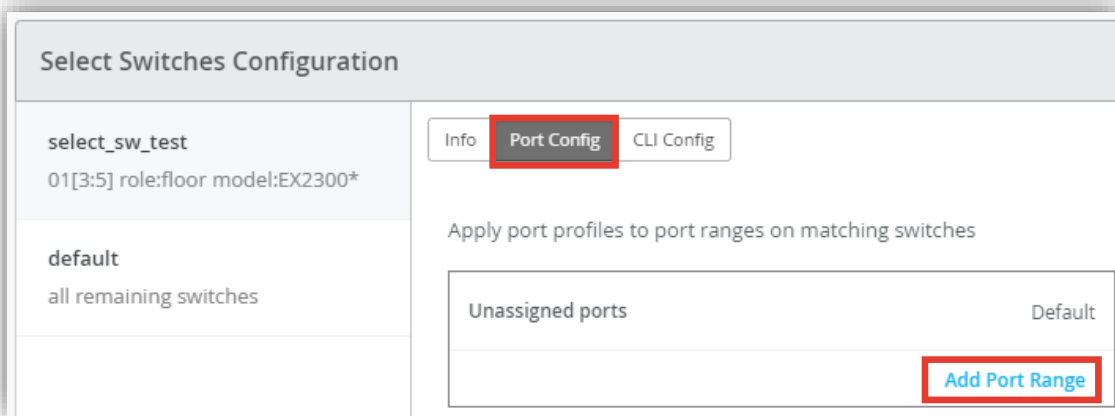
Select Switches Configuration

select_sw_test
01[3:5] role:floor model:EX2300*

default
all remaining switches

Info | Port Config | CLI Config

Apply port profiles to port ranges on matching switches

Unassigned ports
Default

Add Port Range